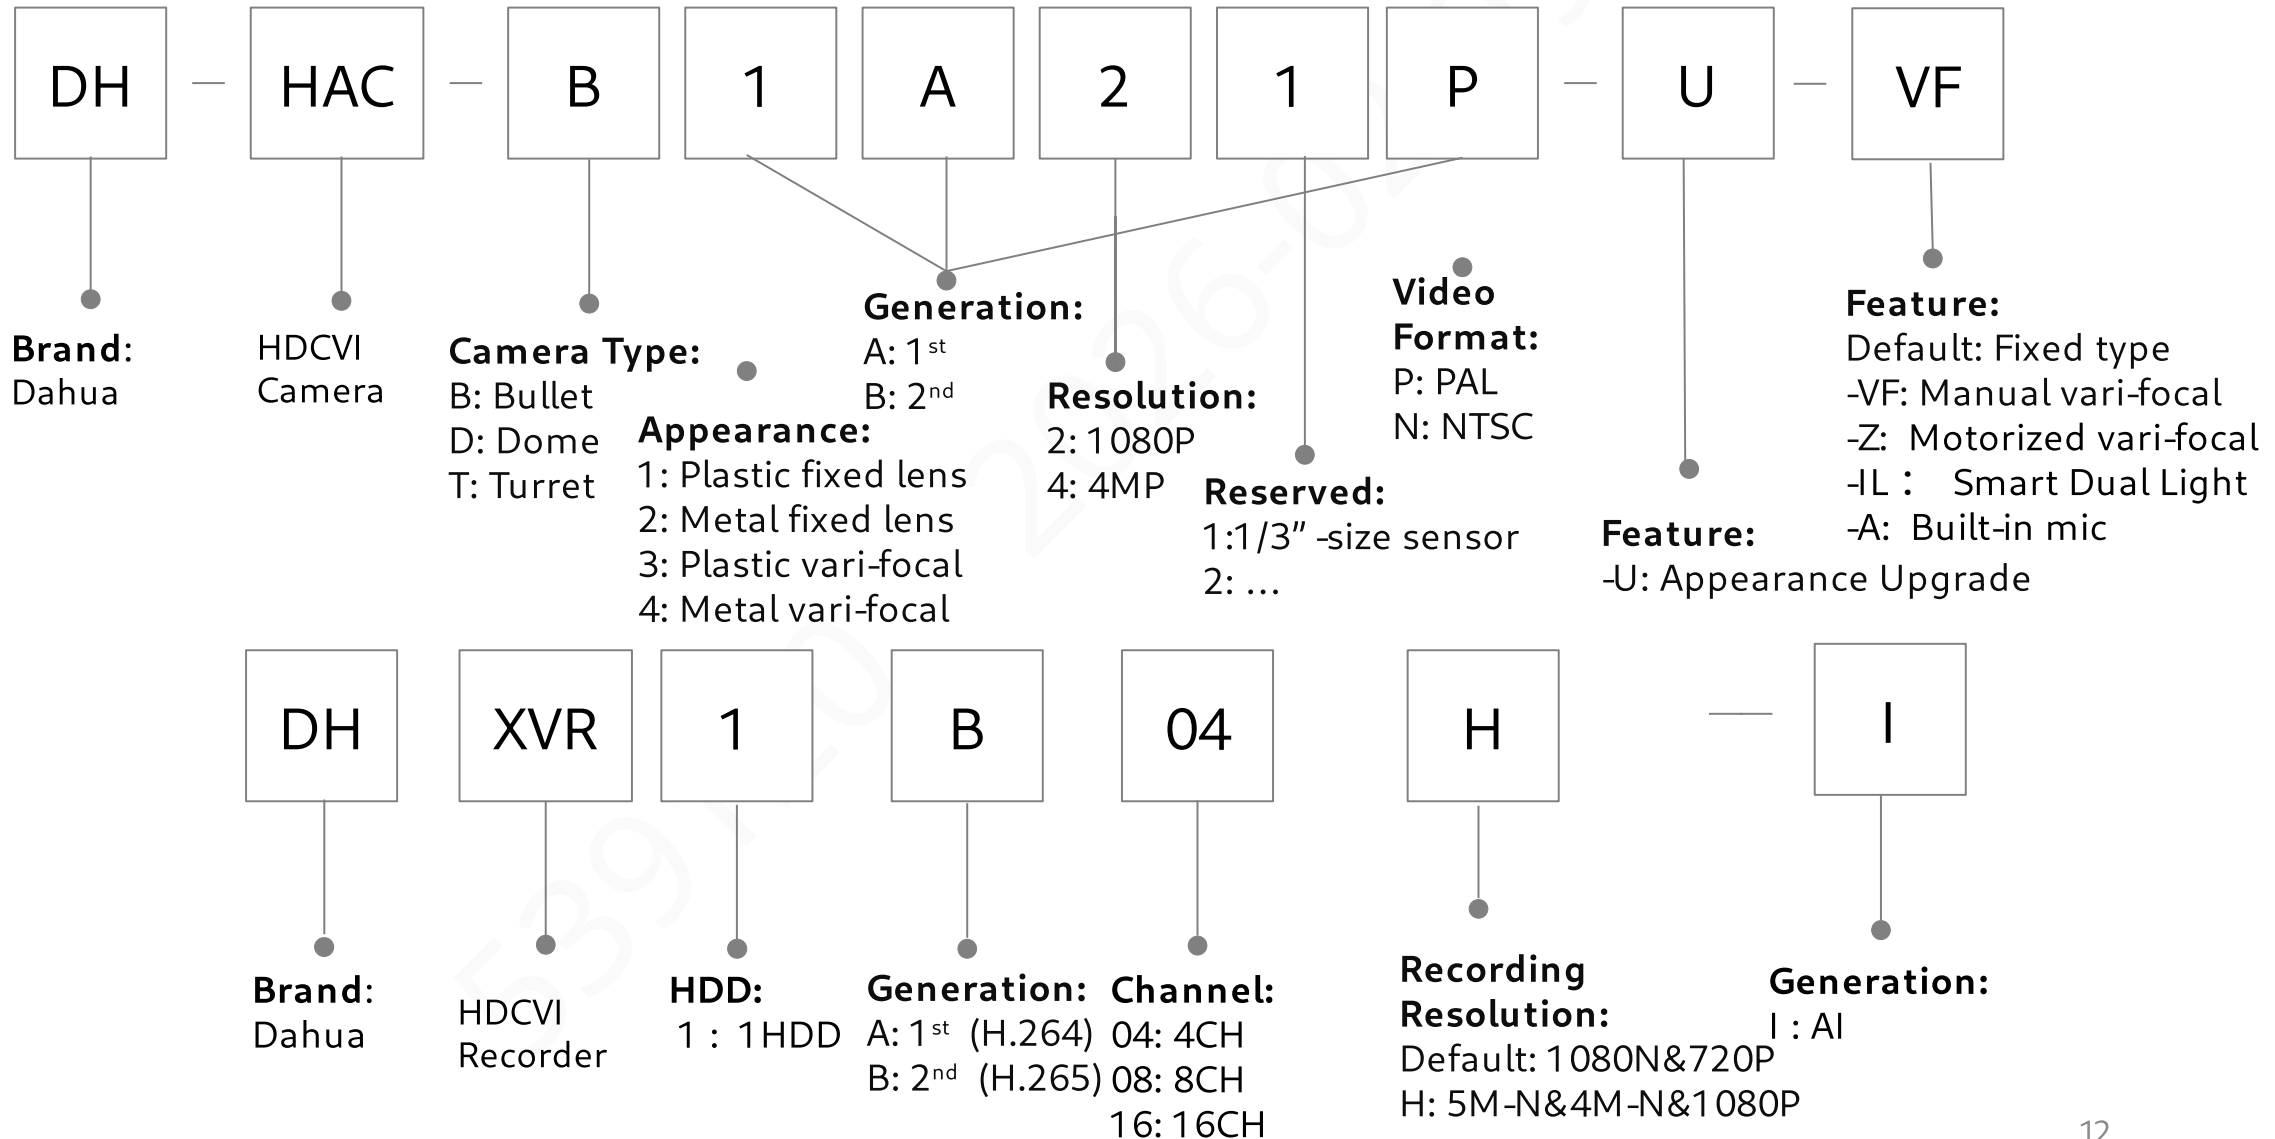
DH — HAC — B 1 A 2 1 P — U — VF

**Brand**: Dahua

HDCVI Camera

**Camera Type:**
B: Bullet
D: Dome
T: Turret

**Appearance:**
1: Plastic fixed lens
2: Metal fixed lens
3: Plastic vari-focal
4: Metal vari-focal

**Generation:**
A: 1$^{st}$
B: 2$^{nd}$

**Resolution:**
2: 1080P
4: 4MP

**Reserved:**
1:1/3" -size sensor
2: …

**Video Format:**
P: PAL
N: NTSC

**Feature:**
-U: Appearance Upgrade

**Feature:**
Default: Fixed type
-VF: Manual vari-focal
-Z: Motorized vari-focal
-IL : Smart Dual Light
-A: Built-in mic

DH XVR 1 B 04 H — I

**Brand**: Dahua

HDCVI Recorder

**HDD:**
1 : 1HDD

**Generation:**
A: 1$^{st}$ (H.264)
B: 2$^{nd}$ (H.265)

**Channel:**
04: 4CH
08: 8CH
16: 16CH

**Recording Resolution:**
Default: 1080N&720P
H: 5M-N&4M-N&1080P

**Generation:**
I : AI

12